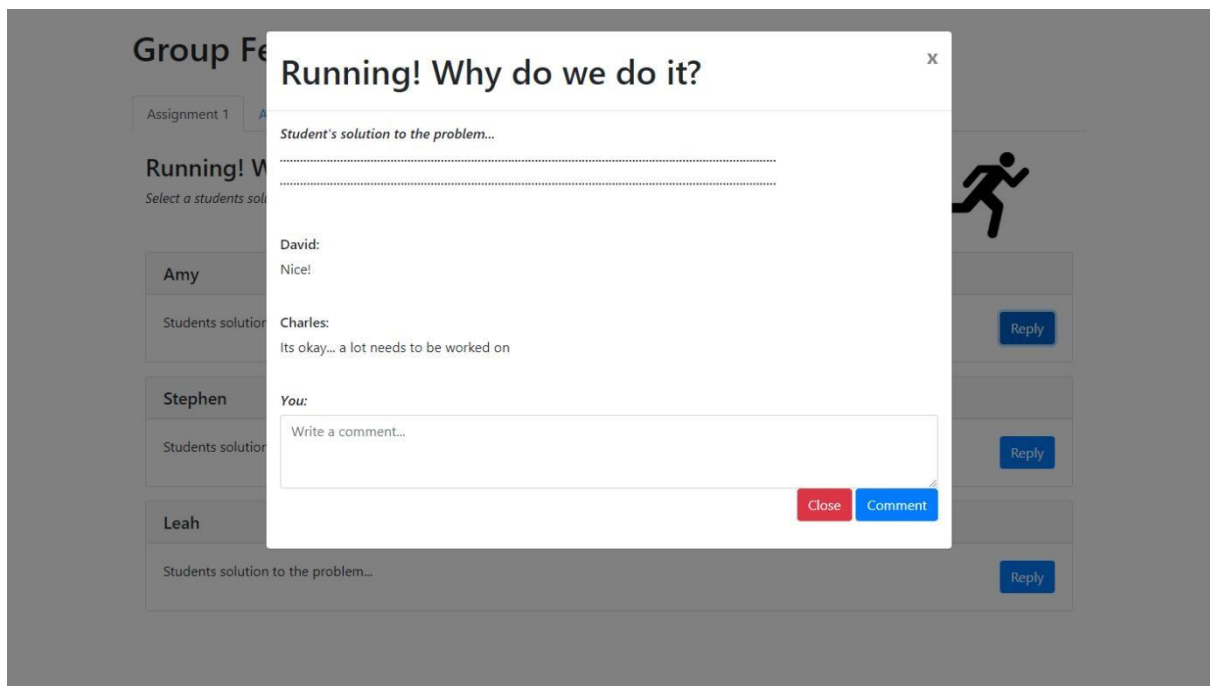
Group Fe

Assignment 1 A

Running! W

Select a students solu

Amy

Students solution

Reply

Stephen

Students solution

Reply

Leah

Students solution to the problem...

Reply

Running! Why do we do it?

x

Student's solution to the problem...

........................................................................................................................................................................

........................................................................................................................................................................

David:

Nice!

Charles:

Its okay... a lot needs to be worked on

You:

Write a comment...

Close Comment